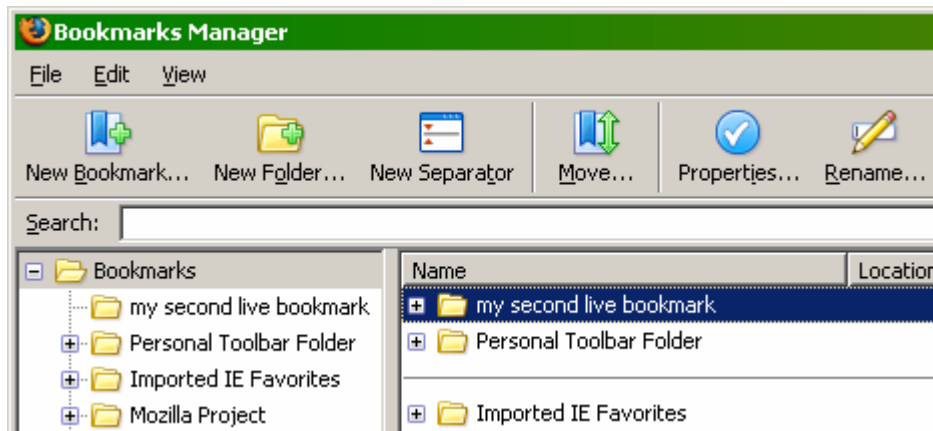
Bookmarks Manager

File Edit View

New Bookmark... New Folder... New Separator Move... Properties... Rename...

Search:

Bookmarks
my second live bookmark
Personal Toolbar Folder
Imported IE Favorites
Mozilla Project

| Name | Location |
|---|---|
| my second live bookmark | |
| Personal Toolbar Folder | |
| Imported IE Favorites | |